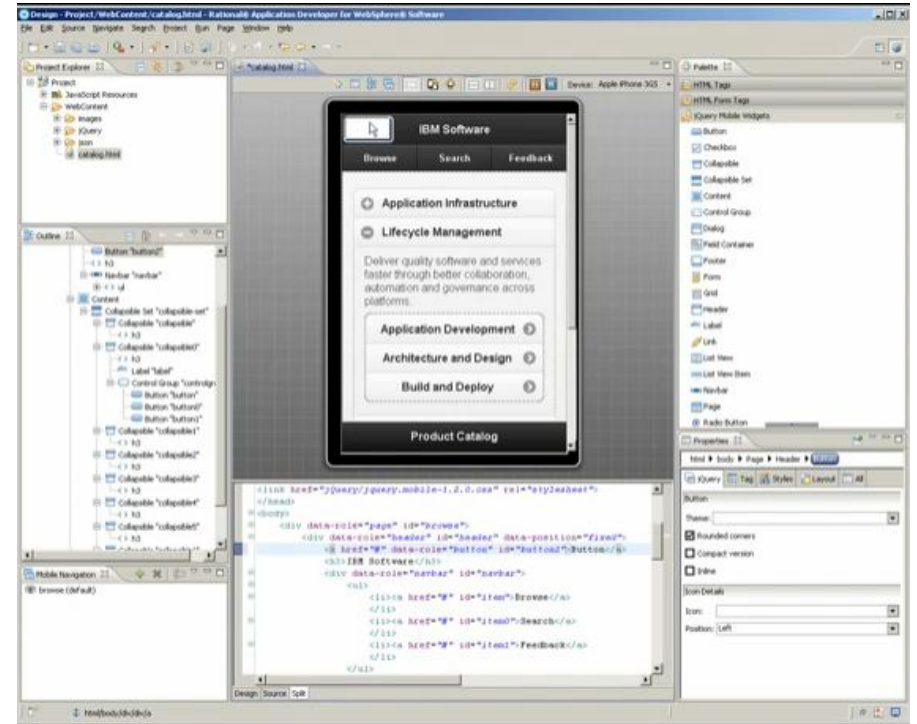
Design - Project/WebContent/catalog.html - Rational® Application Developer for WebSphere® Software

File Edit Source Navigate Search Project Run Page Window Help

Project Explorer

Project
JavaScript Resources
WebContent
images
jQuery
json
catalog.html

Outline

Button "button2"
h3
Navbar "navbar"
ul
Content
Collapsible Set "collapsible-set"
Collapsible "collapsible"
h3
Collapsible "collapsible0"
h3
Label "label"
Control Group "controlgr
Button "button"
Button "button0"
Button "button1"
Collapsible "collapsible1"
h3
Collapsible "collapsible2"
h3
Collapsible "collapsible3"
h3
Collapsible "collapsible4"
h3
Collapsible "collapsible5"
h3

Mobile Navigation
browse (default)

*catalog.html

Device: Apple iPhone 3GS

IBM Software

Browse Search Feedback

Application Infrastructure

Lifecycle Management

Deliver quality software and services faster through better collaboration, automation and governance across platforms.

Application Development

Architecture and Design

Build and Deploy

Product Catalog

<link href="jQuery/jquery.mobile-1.2.0.css" rel="stylesheet">
</head>
<body>
<div data-role="page" id="Browse">
<div data-role="header" id="header" data-position="fixed">
<a href="#" data-role="button" id="button2">Button</a>
<h3>IBM Software</h3>
<div data-role="navbar" id="navbar">
<ul>
<li><a href="#" id="item">Browse</a>
</li>
<li><a href="#" id="item0">Search</a>
</li>
<li><a href="#" id="item1">Feedback</a>
</li>
</ul>

Design Source Split

Palette

HTML Tags
HTML Form Tags
jQuery Mobile Widgets
Button
Checkbox
Collapsible
Collapsible Set
Content
Control Group
Dialog
Field Container
Footer
Form
Grid
Header
Label
Link
List View
List View Item
Navbar
Page
Radio Button

Properties

html ▸ body ▸ Page ▸ Header ▸ Button

jQuery Tag Styles Layout All

Button

Theme:

Rounded corners

Compact version

Inline

Icon Details

Icon:

Position: Left

html/body/div/div/a